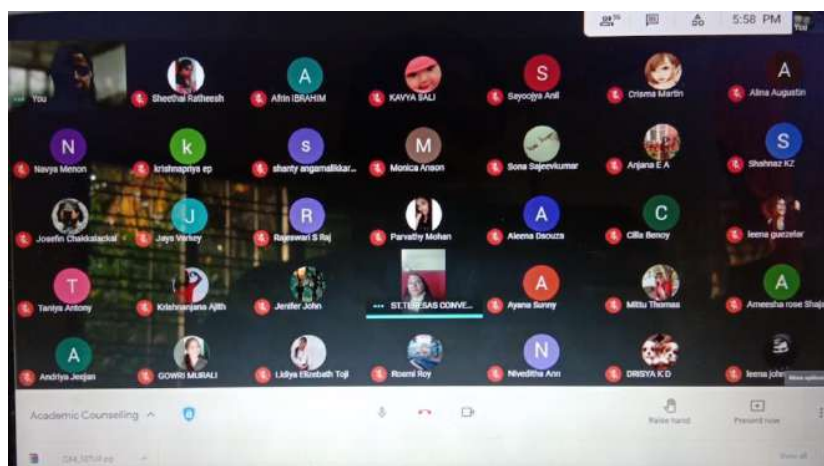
5:58 PM
You

You
Sheethal Ratheesh
A
Afrin IBRAHIM
KAVYA SALI
S
Sayoojya Anil
Crisma Martin
A
Alina Augustin

N
Navya Menon
k
krishnapriya ep
s
shanty angamalikkar...
M
Monica Anson
Sona Sajeevkumar
Anjana E A
S
Shahnaz KZ

Josefin Chakkalackal
J
Jaya Varkey
R
Rajeswari S Raj
Parvathy Mohan
A
Aleena Dsouza
C
Cilla Benoy
leema guezelar

T
Taniya Antony
Krishnanjana Ajith
Jenifer John
ST.TERESAS CONVE...
A
Ayana Sunny
Mittu Thomas
A
Ameesha rose Shaji

A
Andriya Jenjan
GOWRI MURALI
Lidiya Elizebath Toji
Roami Roy
N
Niveditha Ann
DRISYA K D
leema john

Academic Counselling ^
Raise hand
Present now